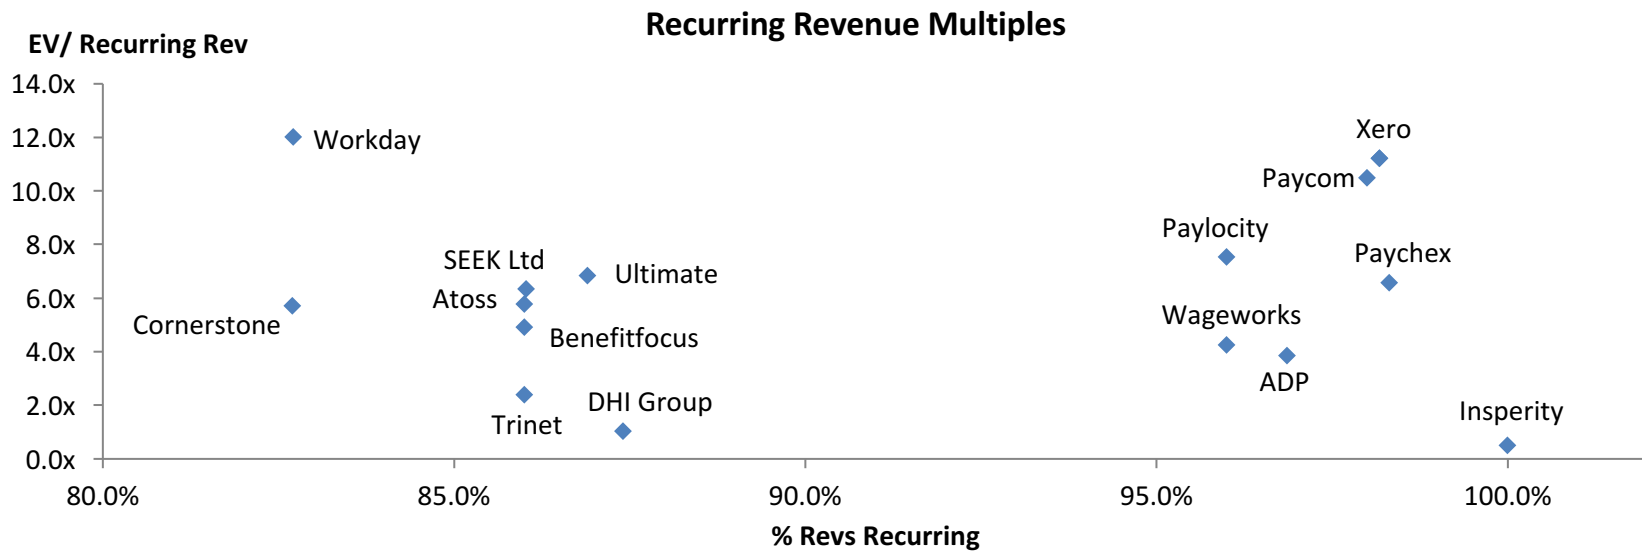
Recurring Revenue Multiples

EV/ Recurring Rev

14.0x
12.0x
10.0x
8.0x
6.0x
4.0x
2.0x
0.0x

Workday
Xero
Paycom
Paylocity
Paychex
SEEK Ltd
Ultimate
Atoss
Cornerstone
Benefitfocus
Wageworks
ADP
DHI Group
Trinet
Insperity

80.0%
85.0%
90.0%
95.0%
100.0%

% Revs Recurring